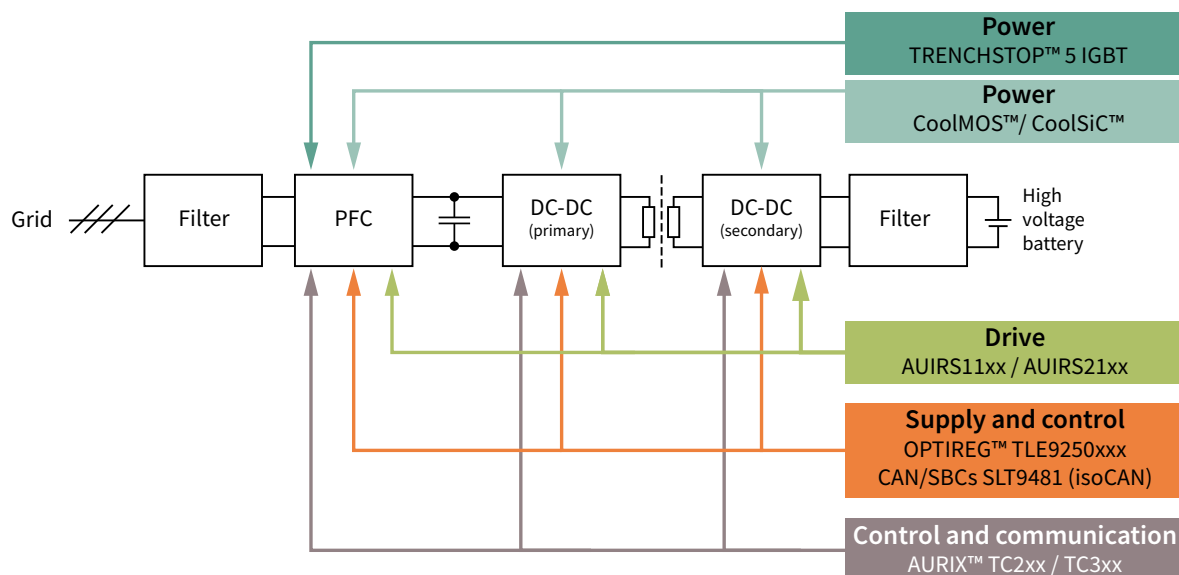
Power
TRENCHSTOP™ 5 IGBT

Power
CoolMOS™/ CoolSiC™

Grid

Filter

PFC

DC-DC
(primary)

DC-DC
(secondary)

Filter

High voltage battery

Drive
AUIRS11xx / AUIRS21xx

Supply and control
OPTIREG™ TLE9250xxx
CAN/SBCs SLT9481 (isoCAN)

Control and communication
AURIX™ TC2xx / TC3xx